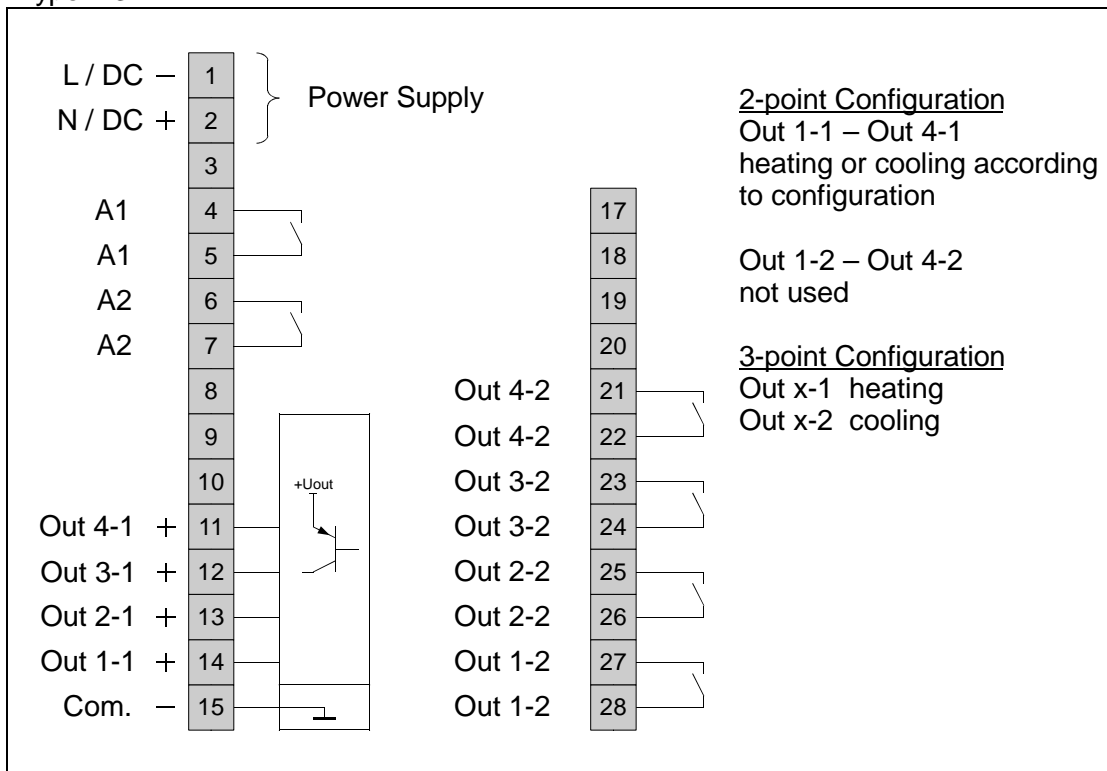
L / DC – 1
N / DC + 2
Power Supply
3
A1 4
A1 5
A2 6
A2 7
8
9
10
+Uout
Out 4-1 + 11
Out 3-1 + 12
Out 2-1 + 13
Out 1-1 + 14
Com. – 15

17
18
19
20
Out 4-2 21
Out 4-2 22
Out 3-2 23
Out 3-2 24
Out 2-2 25
Out 2-2 26
Out 1-2 27
Out 1-2 28

2-point Configuration
Out 1-1 – Out 4-1
heating or cooling according to configuration

Out 1-2 – Out 4-2
not used

3-point Configuration
Out x-1 heating
Out x-2 cooling